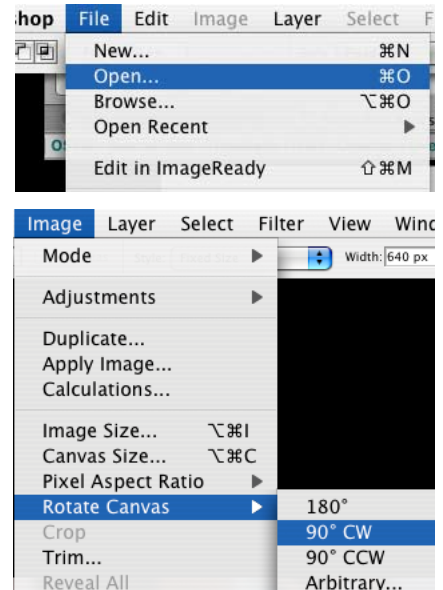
hop File Edit Image Layer Select F

New... ⌘N
Open... ⌘O
Browse... ⌥⌘O
Open Recent ▶
Edit in ImageReady ⇧⌘M

Image Layer Select Filter View Wind

Mode ▶
Style: Fixed Size
Width: 640 px
Adjustments ▶
Duplicate...
Apply Image...
Calculations...
Image Size... ⌥⌘I
Canvas Size... ⌥⌘C
Pixel Aspect Ratio ▶
Rotate Canvas ▶
Crop
Trim...
Reveal All

180°
90° CW
90° CCW
Arbitrary...